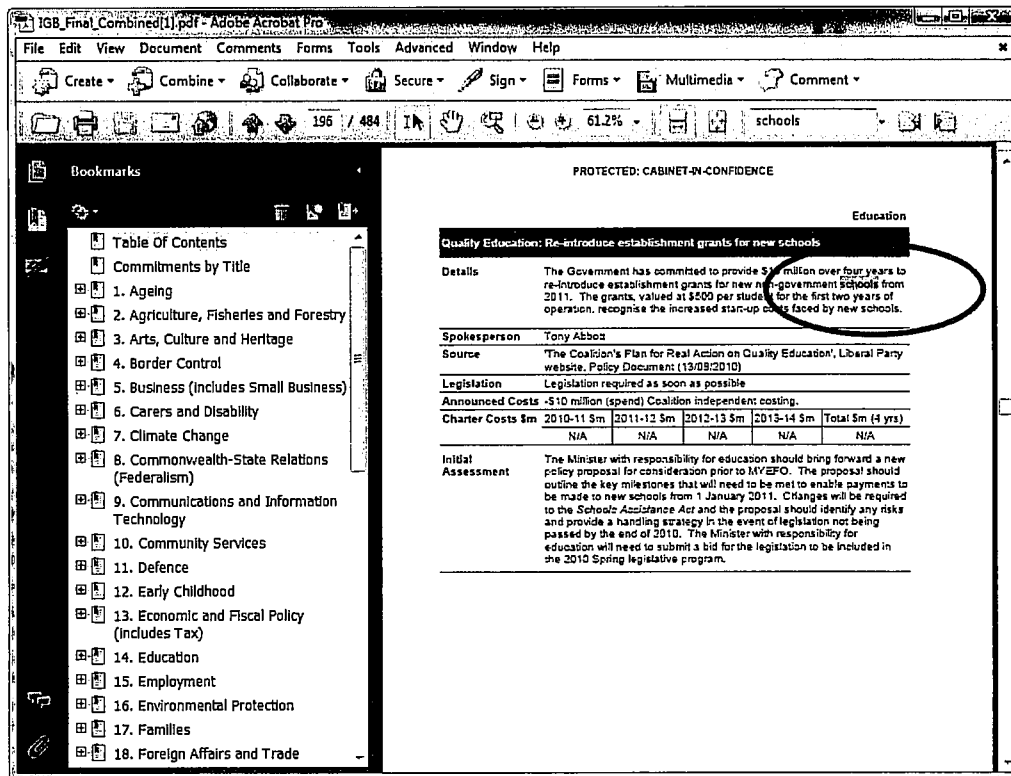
IGB_Final_Combined[1].pdf - Adobe Acrobat Pro

File Edit View Document Comments Forms Tools Advanced Window Help

Create ▾ Combine ▾ Collaborate ▾ Secure ▾ Sign ▾ Forms ▾ Multimedia ▾ Comment ▾

196 / 484 61.2% ▾ schools

Bookmarks

Table Of Contents
Commitments by Title
1. Ageing
2. Agriculture, Fisheries and Forestry
3. Arts, Culture and Heritage
4. Border Control
5. Business (Includes Small Business)
6. Carers and Disability
7. Climate Change
8. Commonwealth-State Relations (Federalism)
9. Communications and Information Technology
10. Community Services
11. Defence
12. Early Childhood
13. Economic and Fiscal Policy (Includes Tax)
14. Education
15. Employment
16. Environmental Protection
17. Families
18. Foreign Affairs and Trade

PROTECTED: CABINET-IN-CONFIDENCE

Education

Quality Education: Re-introduce establishment grants for new schools

| | |
|---|---|
| Details | The Government has committed to provide $1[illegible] million over four years to re-introduce establishment grants for new n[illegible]-government schools from 2011. The grants, valued at $500 per stude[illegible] for the first two years of operation, recognise the increased start-up c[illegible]s faced by new schools. |
| Spokesperson | Tony Abbott |
| Source | 'The Coalition's Plan for Real Action on Quality Education', Liberal Party website. Policy Document (13/08/2010) |
| Legislation | Legislation required as soon as possible |
| Announced Costs | -$10 million (spend) Coalition independent costing. |

| Charter Costs $m | 2010-11 $m | 2011-12 $m | 2012-13 $m | 2013-14 $m | Total $m (4 yrs) |
|---|---|---|---|---|---|
| | N/A | N/A | N/A | N/A | N/A |

| | |
|---|---|
| Initial Assessment | The Minister with responsibility for education should bring forward a new policy proposal for consideration prior to MYEFO. The proposal should outline the key milestones that will need to be met to enable payments to be made to new schools from 1 January 2011. Changes will be required to the *Schools Assistance Act* and the proposal should identify any risks and provide a handling strategy in the event of legislation not being passed by the end of 2010. The Minister with responsibility for education will need to submit a bid for the legislation to be included in the 2010 Spring legislative program. |